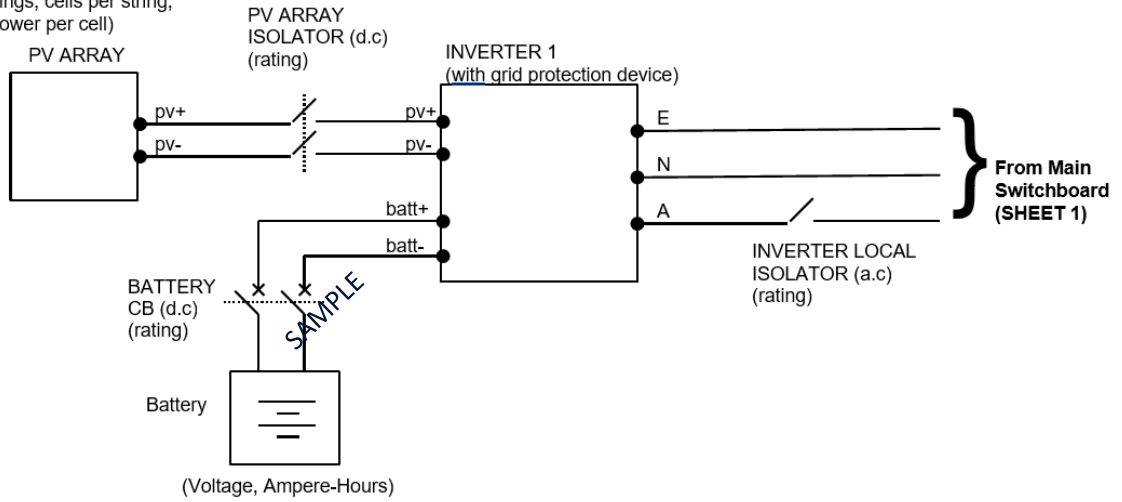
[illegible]ings, cells per string, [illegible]ower per cell)

PV ARRAY

PV ARRAY ISOLATOR (d.c) (rating)

INVERTER 1 (with grid protection device)

pv+
pv-
pv+
pv-
batt+
batt-

E
N
A

From Main Switchboard (SHEET 1)

INVERTER LOCAL ISOLATOR (a.c) (rating)

BATTERY CB (d.c) (rating)

SAMPLE

Battery

(Voltage, Ampere-Hours)